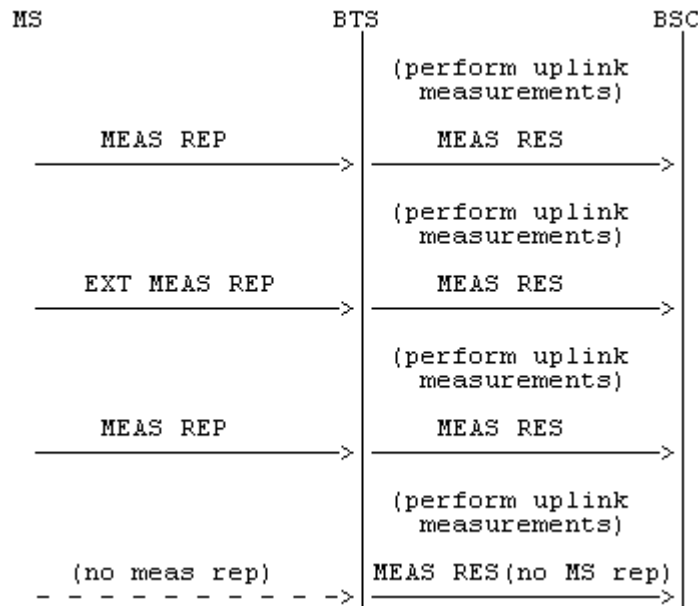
MS BTS BSC

(perform uplink measurements)

MEAS REP

MEAS RES

(perform uplink measurements)

EXT MEAS REP

MEAS RES

(perform uplink measurements)

MEAS REP

MEAS RES

(perform uplink measurements)

(no meas rep)

MEAS RES(no MS rep)